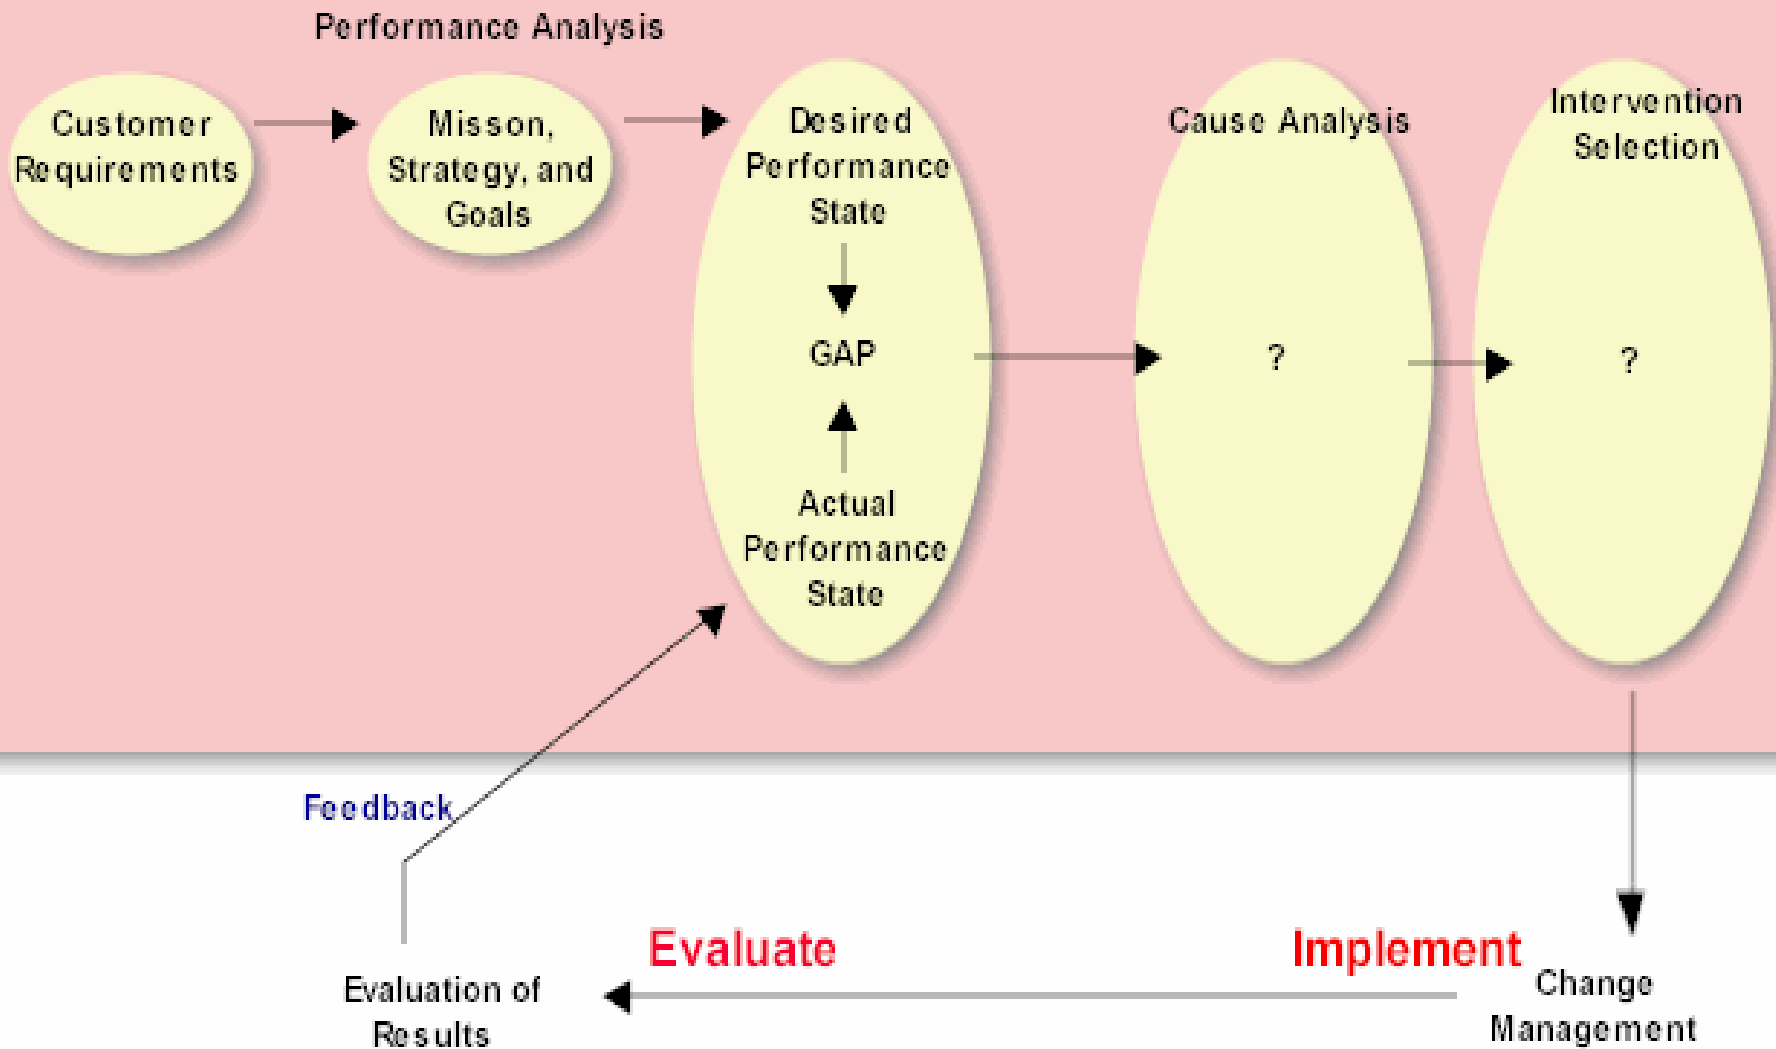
Performance Analysis

Customer Requirements

Misson, Strategy, and Goals

Desired Performance State

GAP

Actual Performance State

Cause Analysis

?

Intervention Selection

?

Feedback

Evaluate

Implement

Evaluation of Results

Change Management